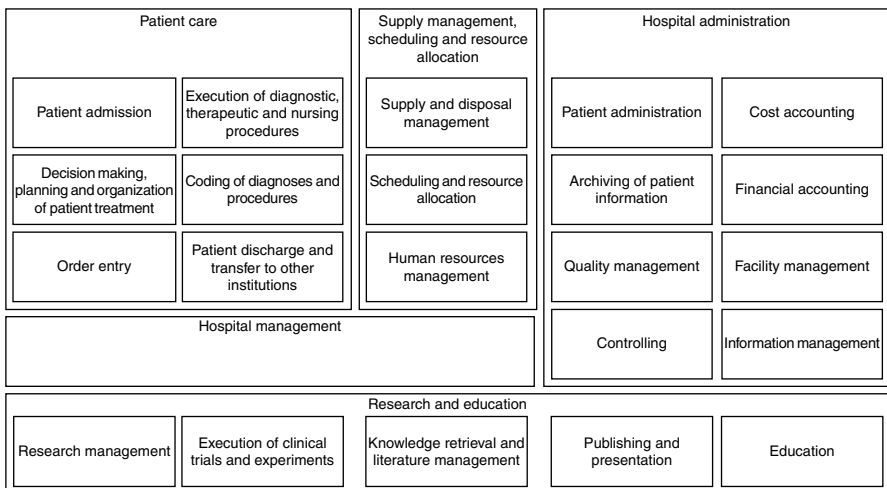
Patient care

Patient admission

Execution of diagnostic, therapeutic and nursing procedures

Decision making, planning and organization of patient treatment

Coding of diagnoses and procedures

Order entry

Patient discharge and transfer to other institutions

Supply management, scheduling and resource allocation

Supply and disposal management

Scheduling and resource allocation

Human resources management

Hospital administration

Patient administration

Cost accounting

Archiving of patient information

Financial accounting

Quality management

Facility management

Controlling

Information management

Hospital management

Research and education

Research management

Execution of clinical trials and experiments

Knowledge retrieval and literature management

Publishing and presentation

Education